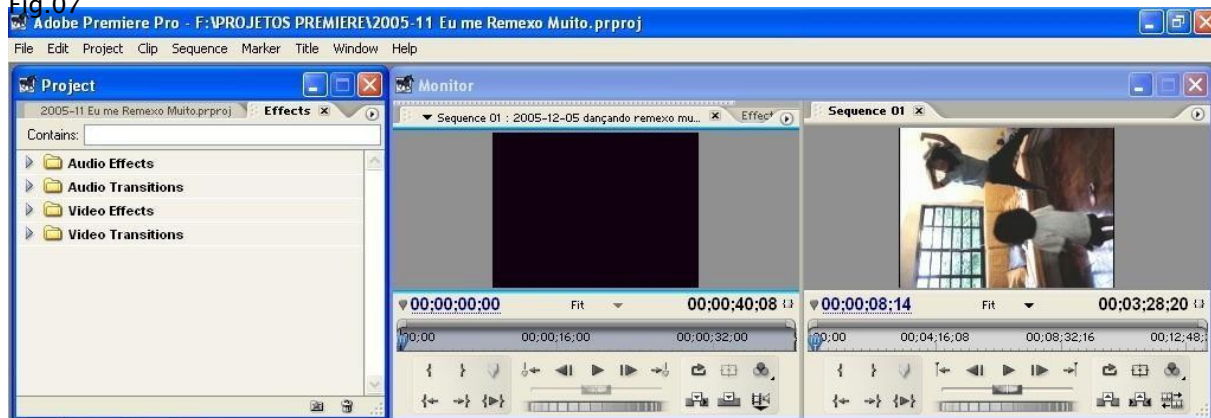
Fig.07

Adobe Premiere Pro - F:\PROJETOS PREMIERE\2005-11 Eu me Remexo Muito.prproj

File Edit Project Clip Sequence Marker Title Window Help

Project

2005-11 Eu me Remexo Muito.prproj Effects ×

Contains:

Audio Effects

Audio Transitions

Video Effects

Video Transitions

Monitor

Sequence 01 : 2005-12-05 dançando remexo mu... × Effect

00;00;00;00 Fit 00;00;40;08

00;00 00;00;16;00 00;00;32;00

Sequence 01 ×

00;00;08;14 Fit 00;03;28;20

00;00 00;04;16;08 00;08;32;16 00;12;48;